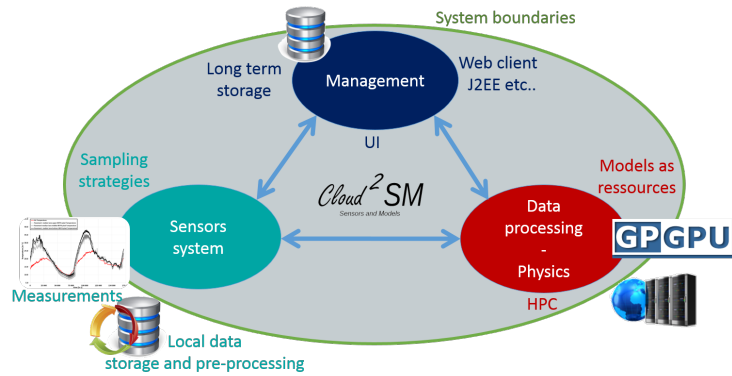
System boundaries

Long term storage

Management

Web client J2EE etc..

UI

Sampling strategies

Models as ressources

Cloud$^2$SM
Sensors and Models

Sensors system

Data processing - Physics

GPGPU

Measurements

HPC

Local data storage and pre-processing